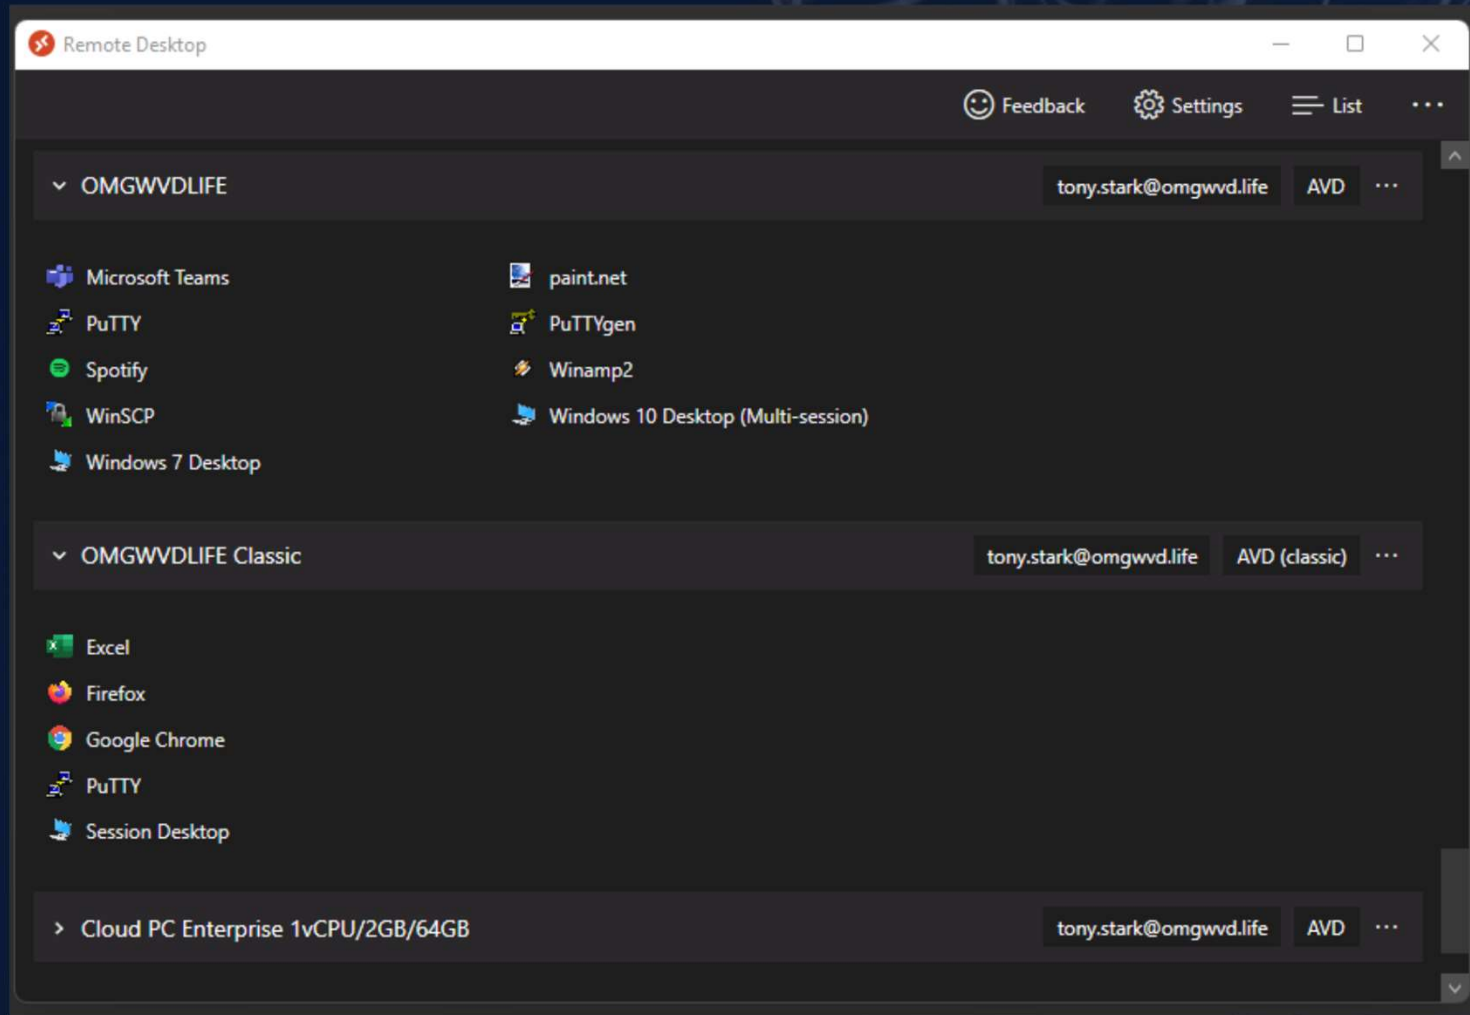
Remote Desktop

Feedback Settings List ···

OMGWVDLIFE tony.stark@omgwvd.life AVD ···

Microsoft Teams
PuTTY
Spotify
WinSCP
Windows 7 Desktop

paint.net
PuTTYgen
Winamp2
Windows 10 Desktop (Multi-session)

OMGWVDLIFE Classic tony.stark@omgwvd.life AVD (classic) ···

Excel
Firefox
Google Chrome
PuTTY
Session Desktop

Cloud PC Enterprise 1vCPU/2GB/64GB tony.stark@omgwvd.life AVD ···